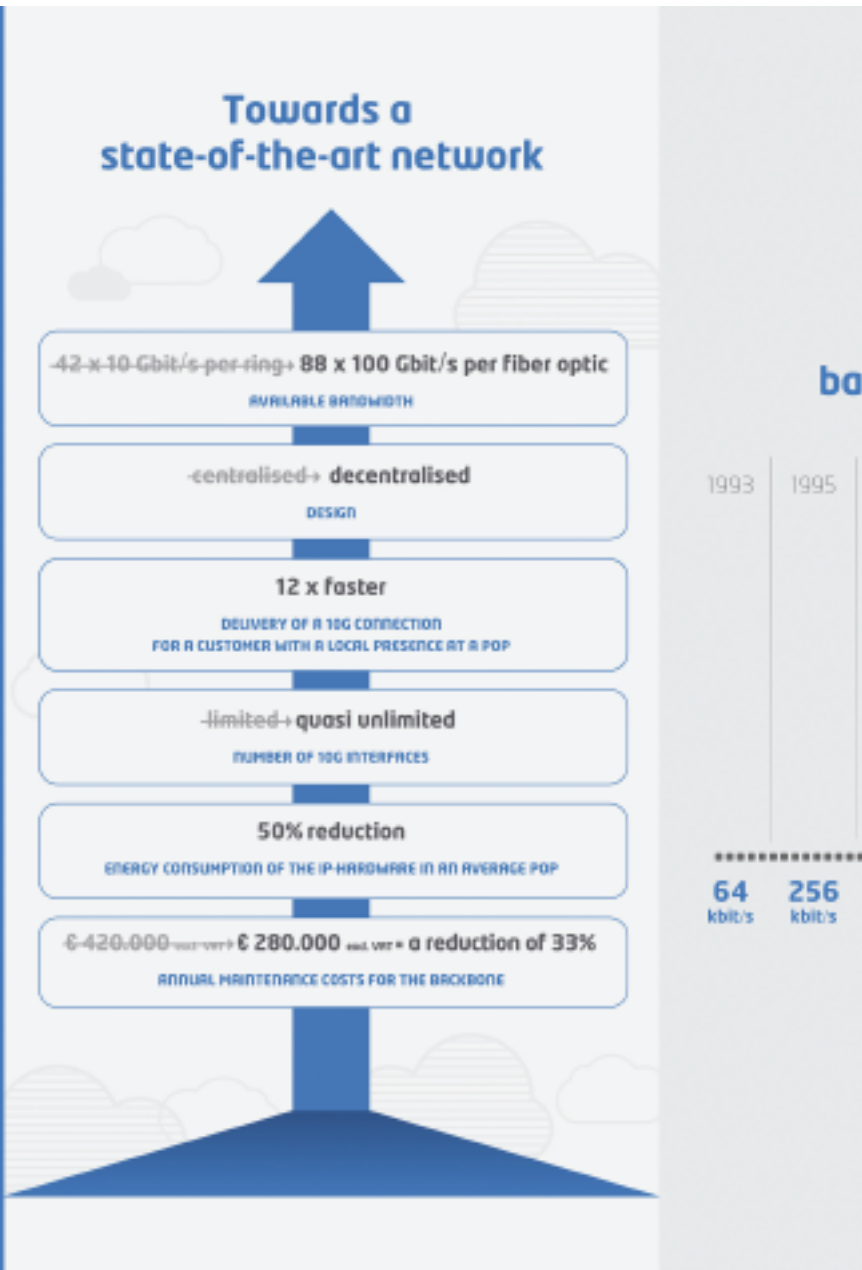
Towards a state-of-the-art network

42 x 10 Gbit/s per ring → 88 x 100 Gbit/s per fiber optic
AVAILABLE BANDWIDTH

centralised → decentralised
DESIGN

12 x faster
DELIVERY OF A 10G CONNECTION FOR A CUSTOMER WITH A LOCAL PRESENCE AT A POP

limited → quasi unlimited
NUMBER OF 10G INTERFACES

50% reduction
ENERGY CONSUMPTION OF THE IP-HARDWARE IN AN AVERAGE POP

€ 420.000 excl. VAT → € 280.000 excl. VAT = a reduction of 33%
ANNUAL MAINTENANCE COSTS FOR THE BACKBONE

ba

1993 1995

64 kbit/s 256 kbit/s